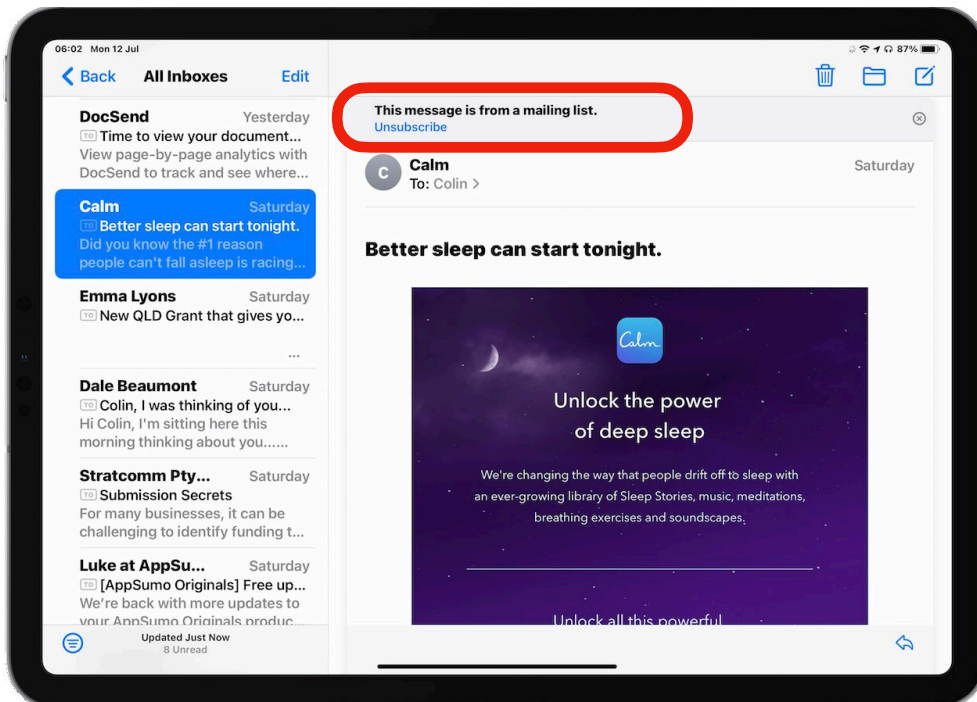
06:02 Mon 12 Jul

87%

Back All Inboxes Edit

DocSend Yesterday
TO Time to view your document...
View page-by-page analytics with DocSend to track and see where...

Calm Saturday
TO Better sleep can start tonight.
Did you know the #1 reason people can't fall asleep is racing...

Emma Lyons Saturday
TO New QLD Grant that gives yo...

...

Dale Beaumont Saturday
TO Colin, I was thinking of you...
Hi Colin, I'm sitting here this morning thinking about you......

Stratcomm Pty... Saturday
TO Submission Secrets
For many businesses, it can be challenging to identify funding t...

Luke at AppSu... Saturday
TO [AppSumo Originals] Free up...
We're back with more updates to your AppSumo Originals produc...

Updated Just Now
8 Unread

This message is from a mailing list.
Unsubscribe

C Calm Saturday
To: Colin >

Better sleep can start tonight.

Calm

Unlock the power of deep sleep

We're changing the way that people drift off to sleep with an ever-growing library of Sleep Stories, music, meditations, breathing exercises and soundscapes.

Unlock all this powerful